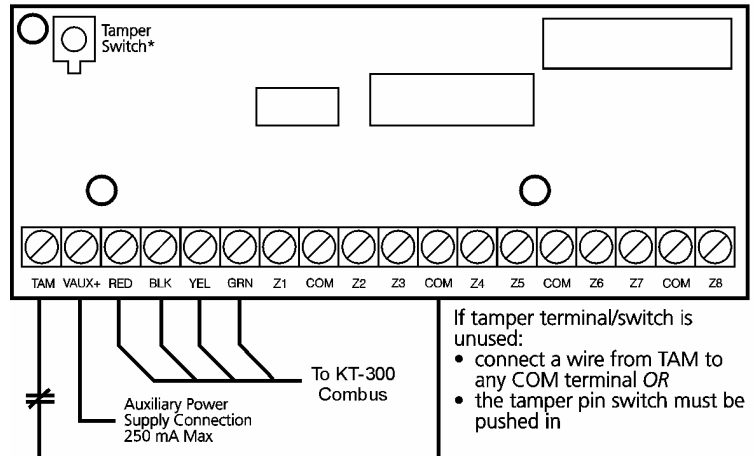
Tamper Switch*

TAM VAUX+ RED BLK YEL GRN Z1 COM Z2 Z3 COM Z4 Z5 COM Z6 Z7 COM Z8

To KT-300 Combus

Auxiliary Power Supply Connection 250 mA Max

If tamper terminal/switch is unused:
• connect a wire from TAM to any COM terminal *OR*
• the tamper pin switch must be pushed in